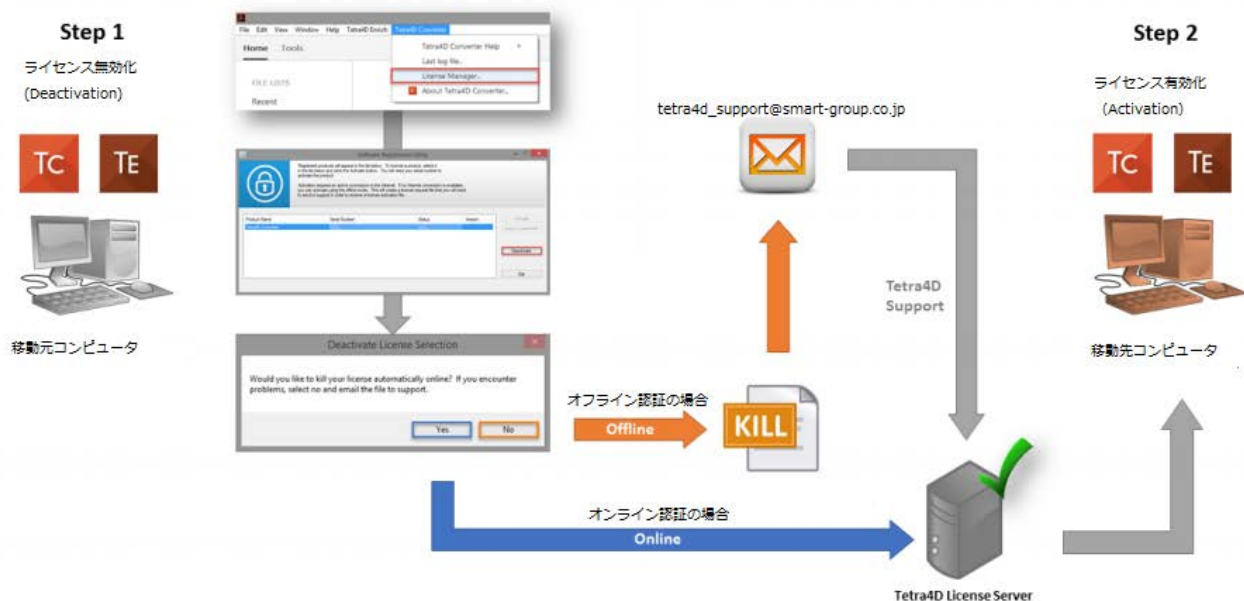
Step 1

ライセンス無効化
(Deactivation)

TC TE

移動元コンピュータ

File Edit View Window Help Tetra4D Enrich Tetra4D Converter

Home Tools

FILE LISTS

Recent

Tetra4D Converter Help

Last log file...

License Manager...

About Tetra4D Converter...

Software Registration Utility

Deactivate

Deactivate License Selection

Would you like to kill your license automatically online? If you encounter problems, select no and email the file to support.

Yes No

オフライン認証の場合

Offline

KILL

オンライン認証の場合

Online

tetra4d_support@smart-group.co.jp

Tetra4D Support

Tetra4D License Server

Step 2

ライセンス有効化
(Activation)

TC TE

移動先コンピュータ